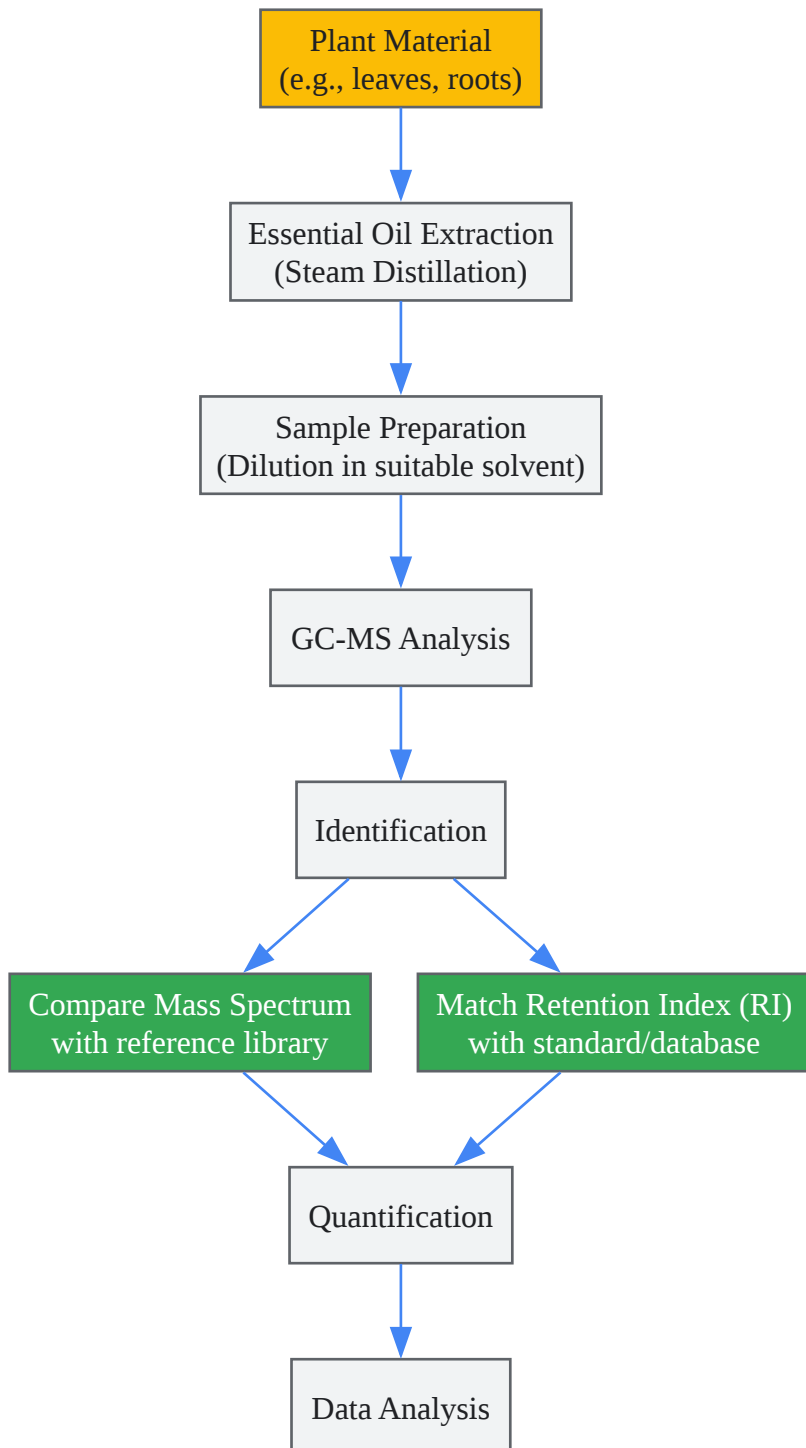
Plant Material
(e.g., leaves, roots)

Essential Oil Extraction
(Steam Distillation)

Sample Preparation
(Dilution in suitable solvent)

GC-MS Analysis

Identification

Compare Mass Spectrum
with reference library

Match Retention Index (RI)
with standard/database

Quantification

Data Analysis